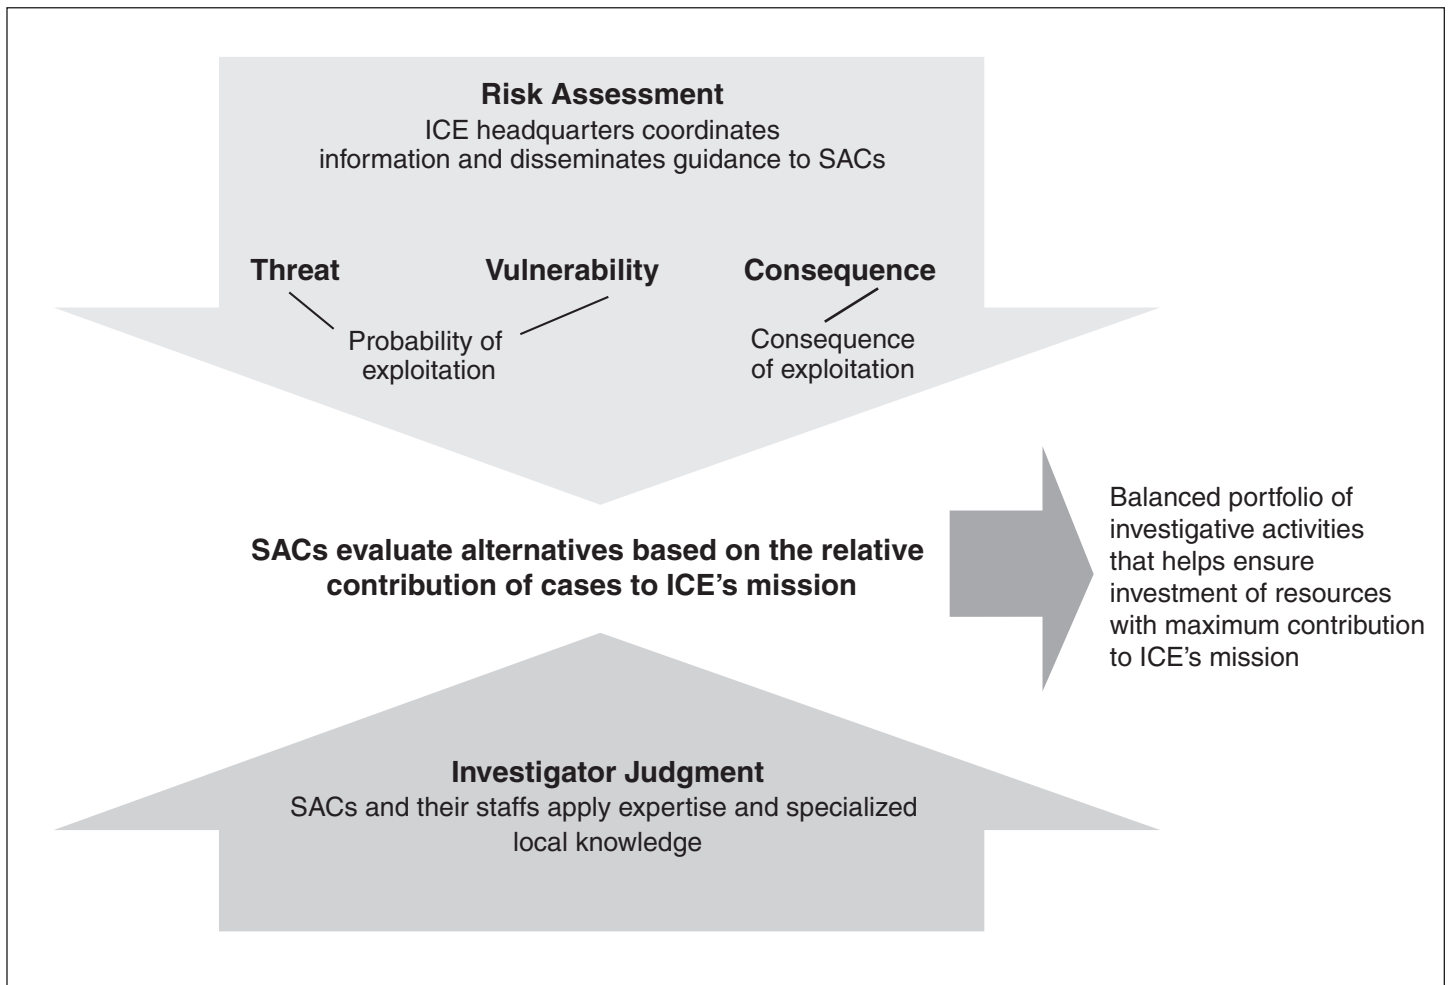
Risk Assessment
ICE headquarters coordinates information and disseminates guidance to SACs

Threat

Vulnerability

Consequence

Probability of exploitation

Consequence of exploitation

SACs evaluate alternatives based on the relative contribution of cases to ICE's mission

Balanced portfolio of investigative activities that helps ensure investment of resources with maximum contribution to ICE's mission

Investigator Judgment
SACs and their staffs apply expertise and specialized local knowledge